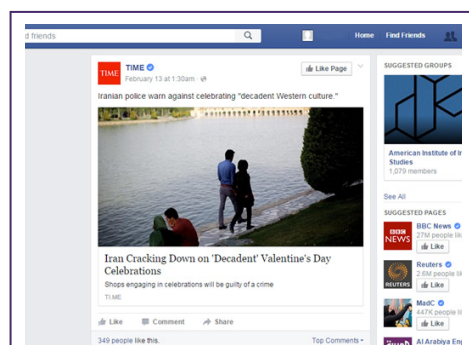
d friends

Home Find Friends

TIME
February 13 at 1:30am ·

Like Page

Iranian police warn against celebrating "decadent Western culture."

TIME

Iran Cracking Down on 'Decadent' Valentine's Day Celebrations

Shops engaging in celebrations will be guilty of a crime

TIME

Like Comment Share

349 people like this.

Top Comments

SUGGESTED GROUPS

American Institute of Ir
Studies
1,079 members

See All

SUGGESTED PAGES

BBC
NEWS

BBC News
27M people lik
Like

REUTERS

Reuters
2.6M people lik
Like

MadC
447K people lik
Like

Al Arabiya En